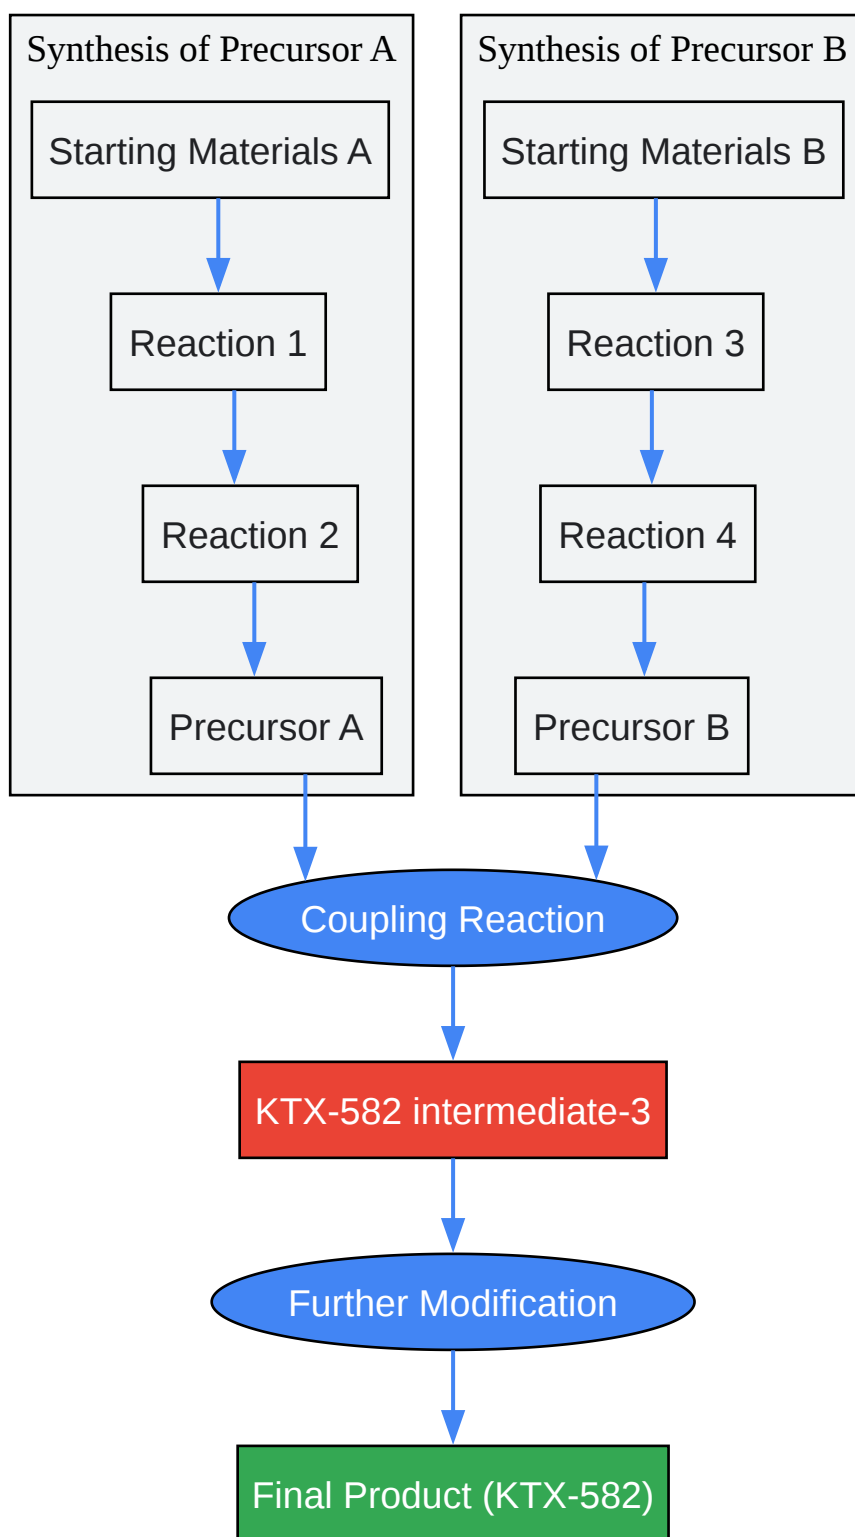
Synthesis of Precursor A

Starting Materials A

Reaction 1

Reaction 2

Precursor A

Synthesis of Precursor B

Starting Materials B

Reaction 3

Reaction 4

Precursor B

Coupling Reaction

KTX-582 intermediate-3

Further Modification

Final Product (KTX-582)